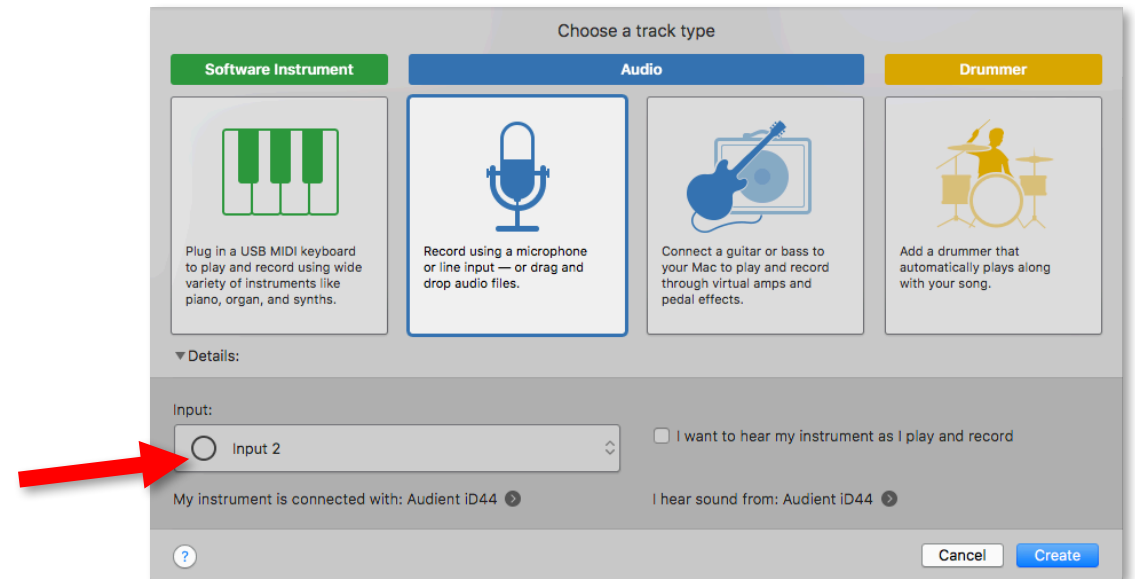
Choose a track type

Software Instrument

Audio

Drummer

Plug in a USB MIDI keyboard to play and record using wide variety of instruments like piano, organ, and synths.

Record using a microphone or line input — or drag and drop audio files.

Connect a guitar or bass to your Mac to play and record through virtual amps and pedal effects.

Add a drummer that automatically plays along with your song.

▾Details:

Input:

Input 2

I want to hear my instrument as I play and record

My instrument is connected with: Audient iD44

I hear sound from: Audient iD44

?

Cancel

Create